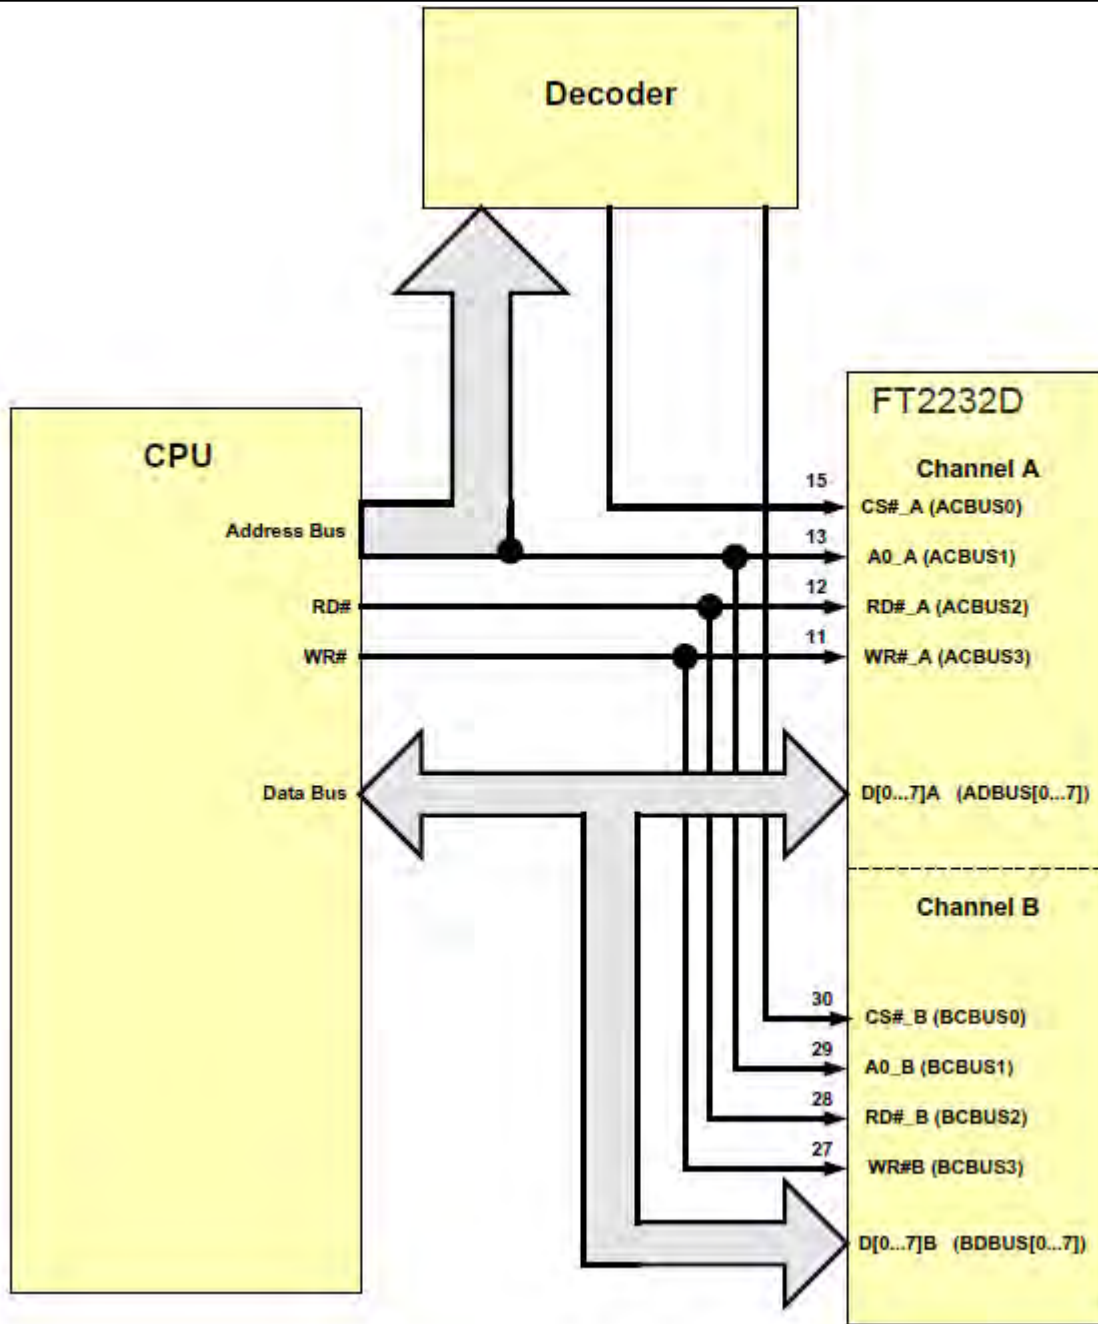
Decoder

CPU

Address Bus

RD#

WR#

Data Bus

FT2232D

Channel A

15
CS#_A (ACBUS0)

13
A0_A (ACBUS1)

12
RD#_A (ACBUS2)

11
WR#_A (ACBUS3)

D[0...7]A (ADBUS[0...7])

Channel B

30
CS#_B (BCBUS0)

29
A0_B (BCBUS1)

28
RD#_B (BCBUS2)

27
WR#B (BCBUS3)

D[0...7]B (BDBUS[0...7])